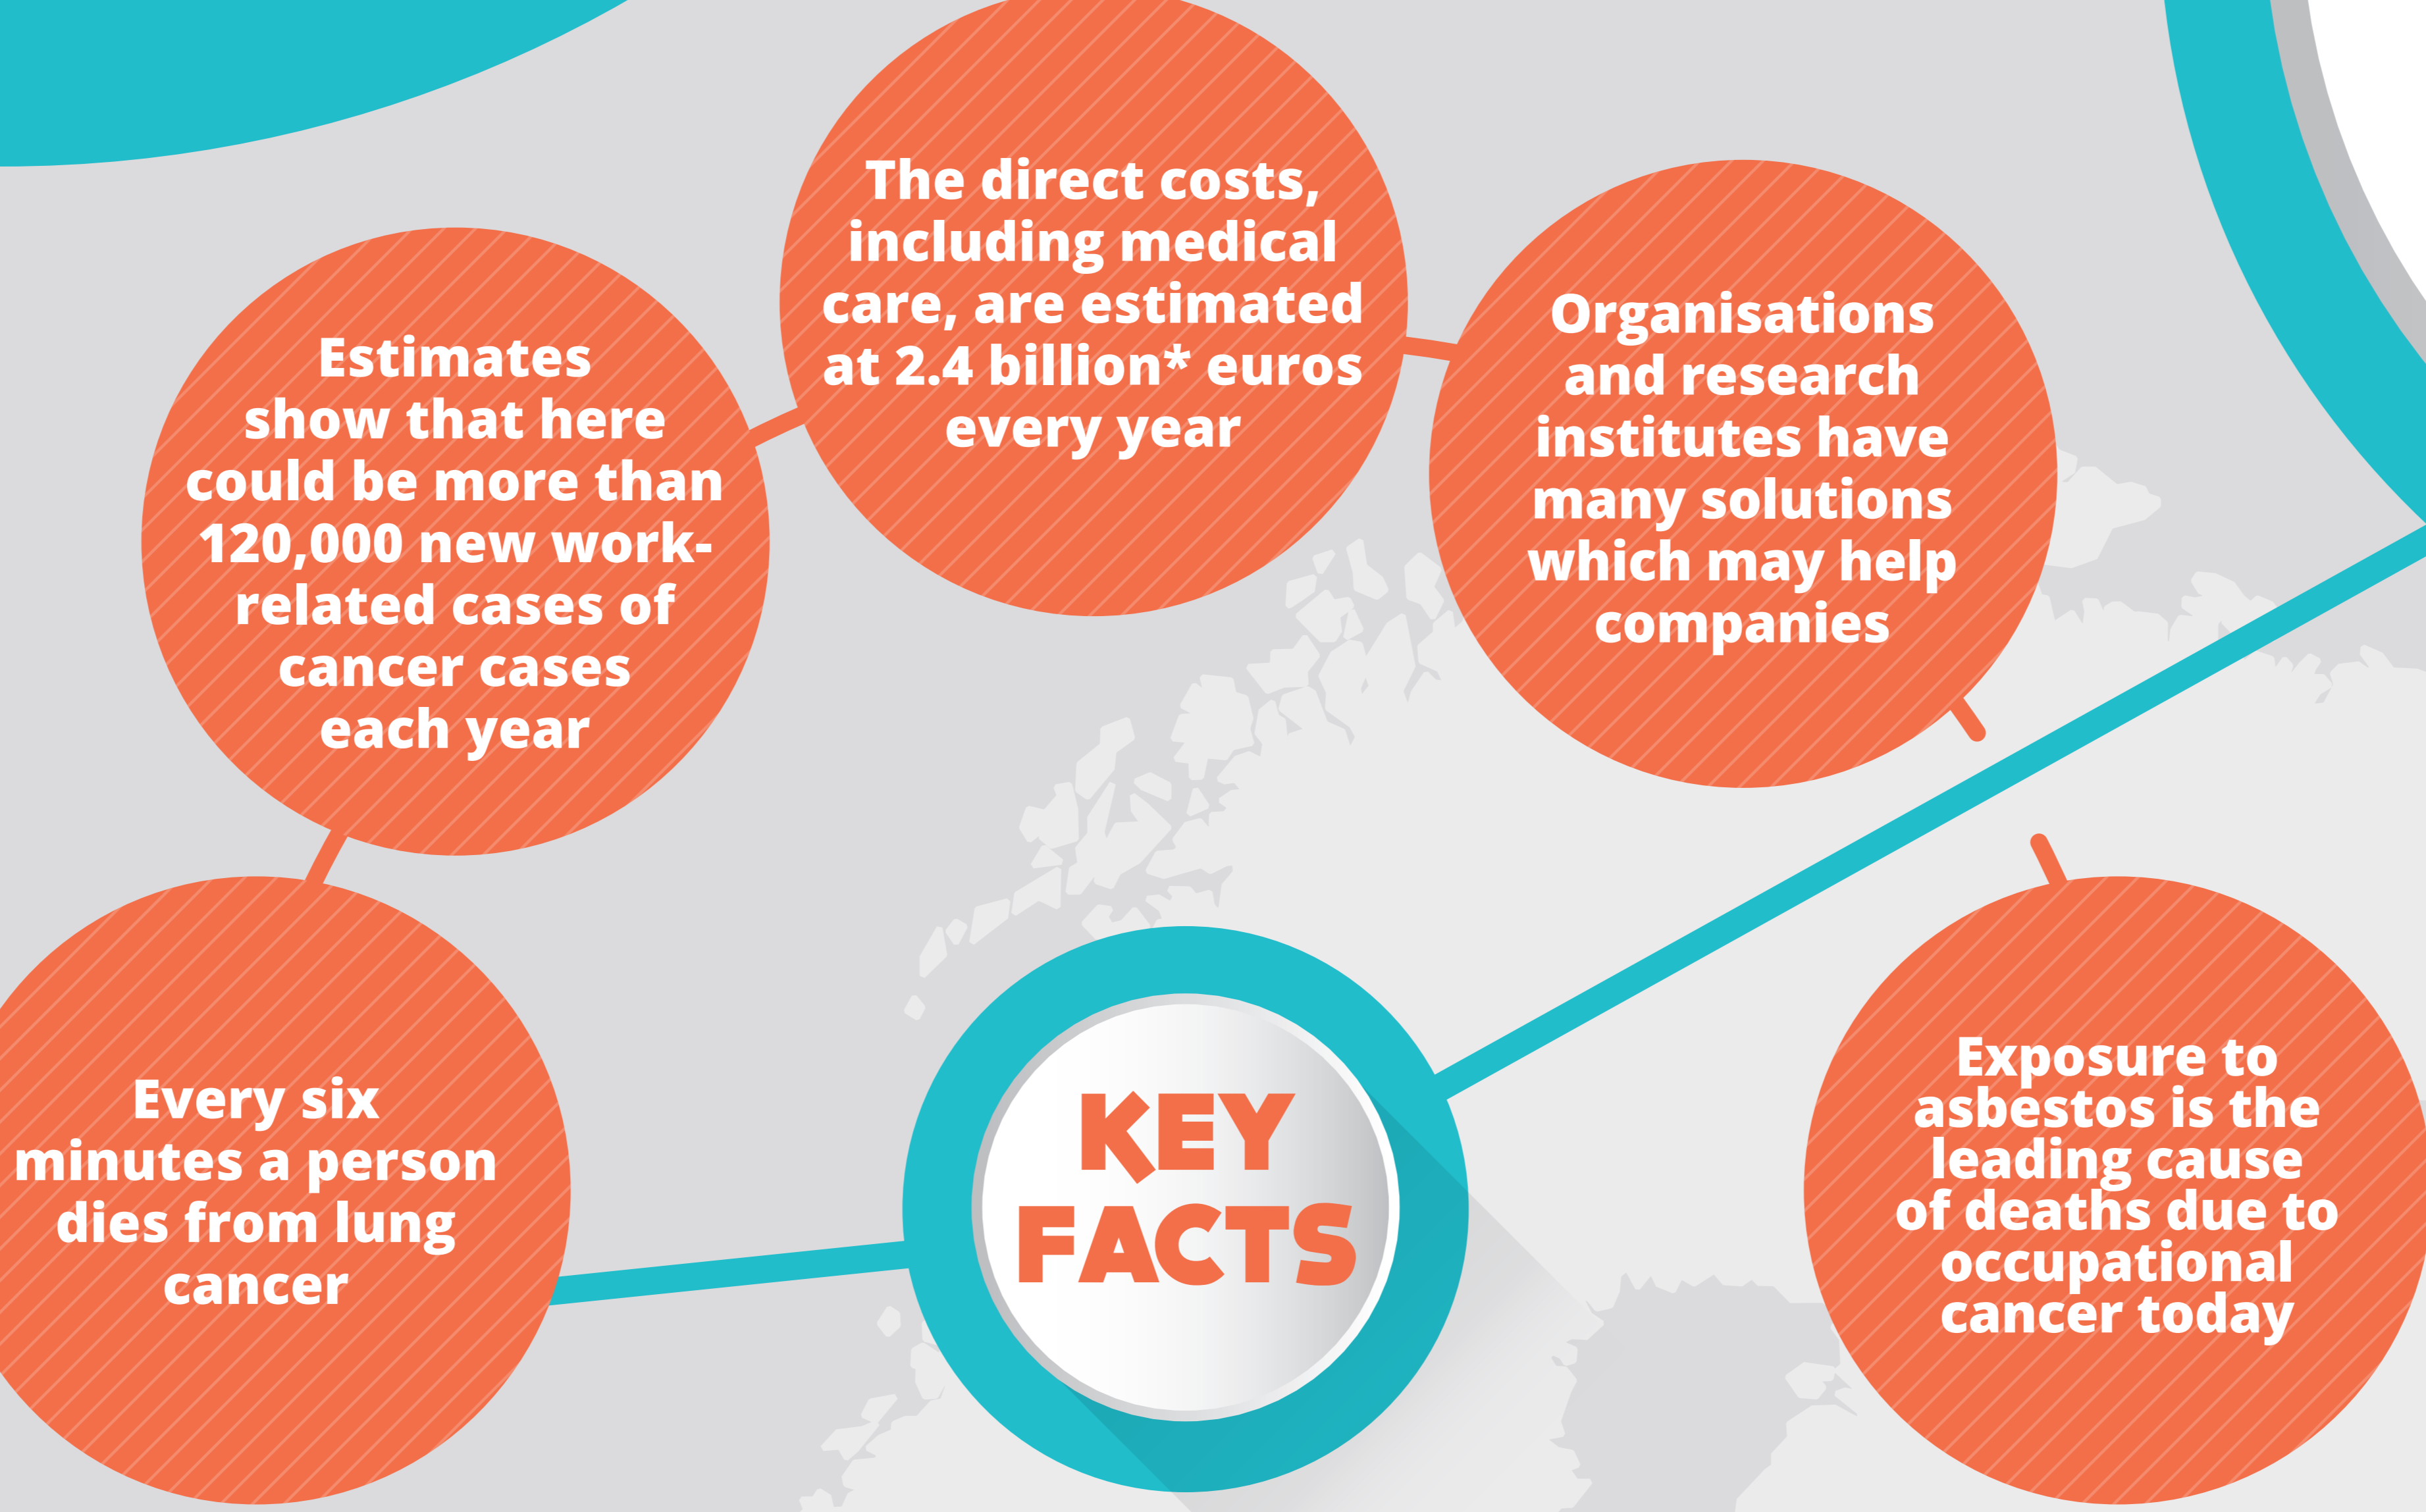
Estimates show that here could be more than 120,000 new work-related cases of cancer cases each year

The direct costs, including medical care, are estimated at 2.4 billion* euros every year

Organisations and research institutes have many solutions which may help companies

Every six minutes a person dies from lung cancer

KEY FACTS

Exposure to asbestos is the leading cause of deaths due to occupational cancer today